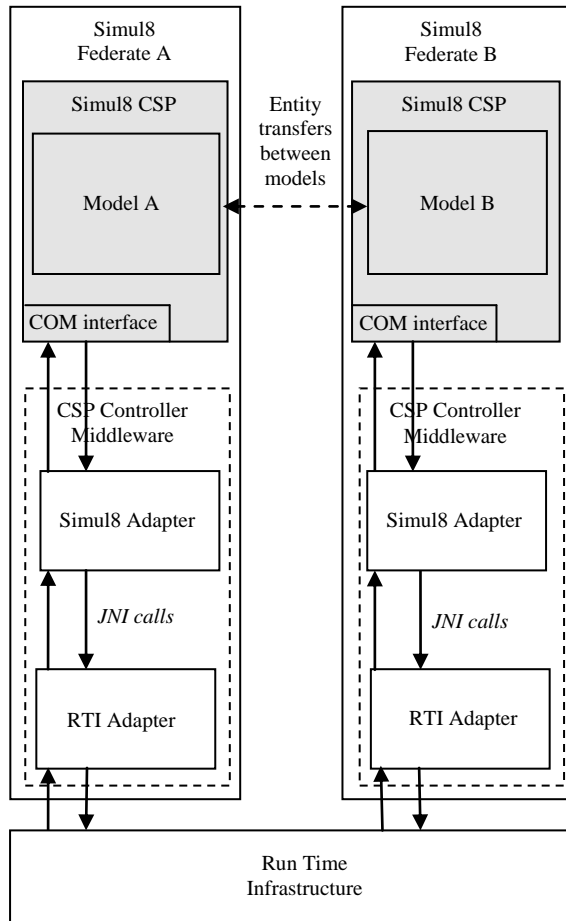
Simul8
Federate A

Simul8 CSP

Model A

COM interface

CSP Controller
Middleware

Simul8 Adapter

JNI calls

RTI Adapter

Entity
transfers
between
models

Simul8
Federate B

Simul8 CSP

Model B

COM interface

CSP Controller
Middleware

Simul8 Adapter

JNI calls

RTI Adapter

Run Time
Infrastructure